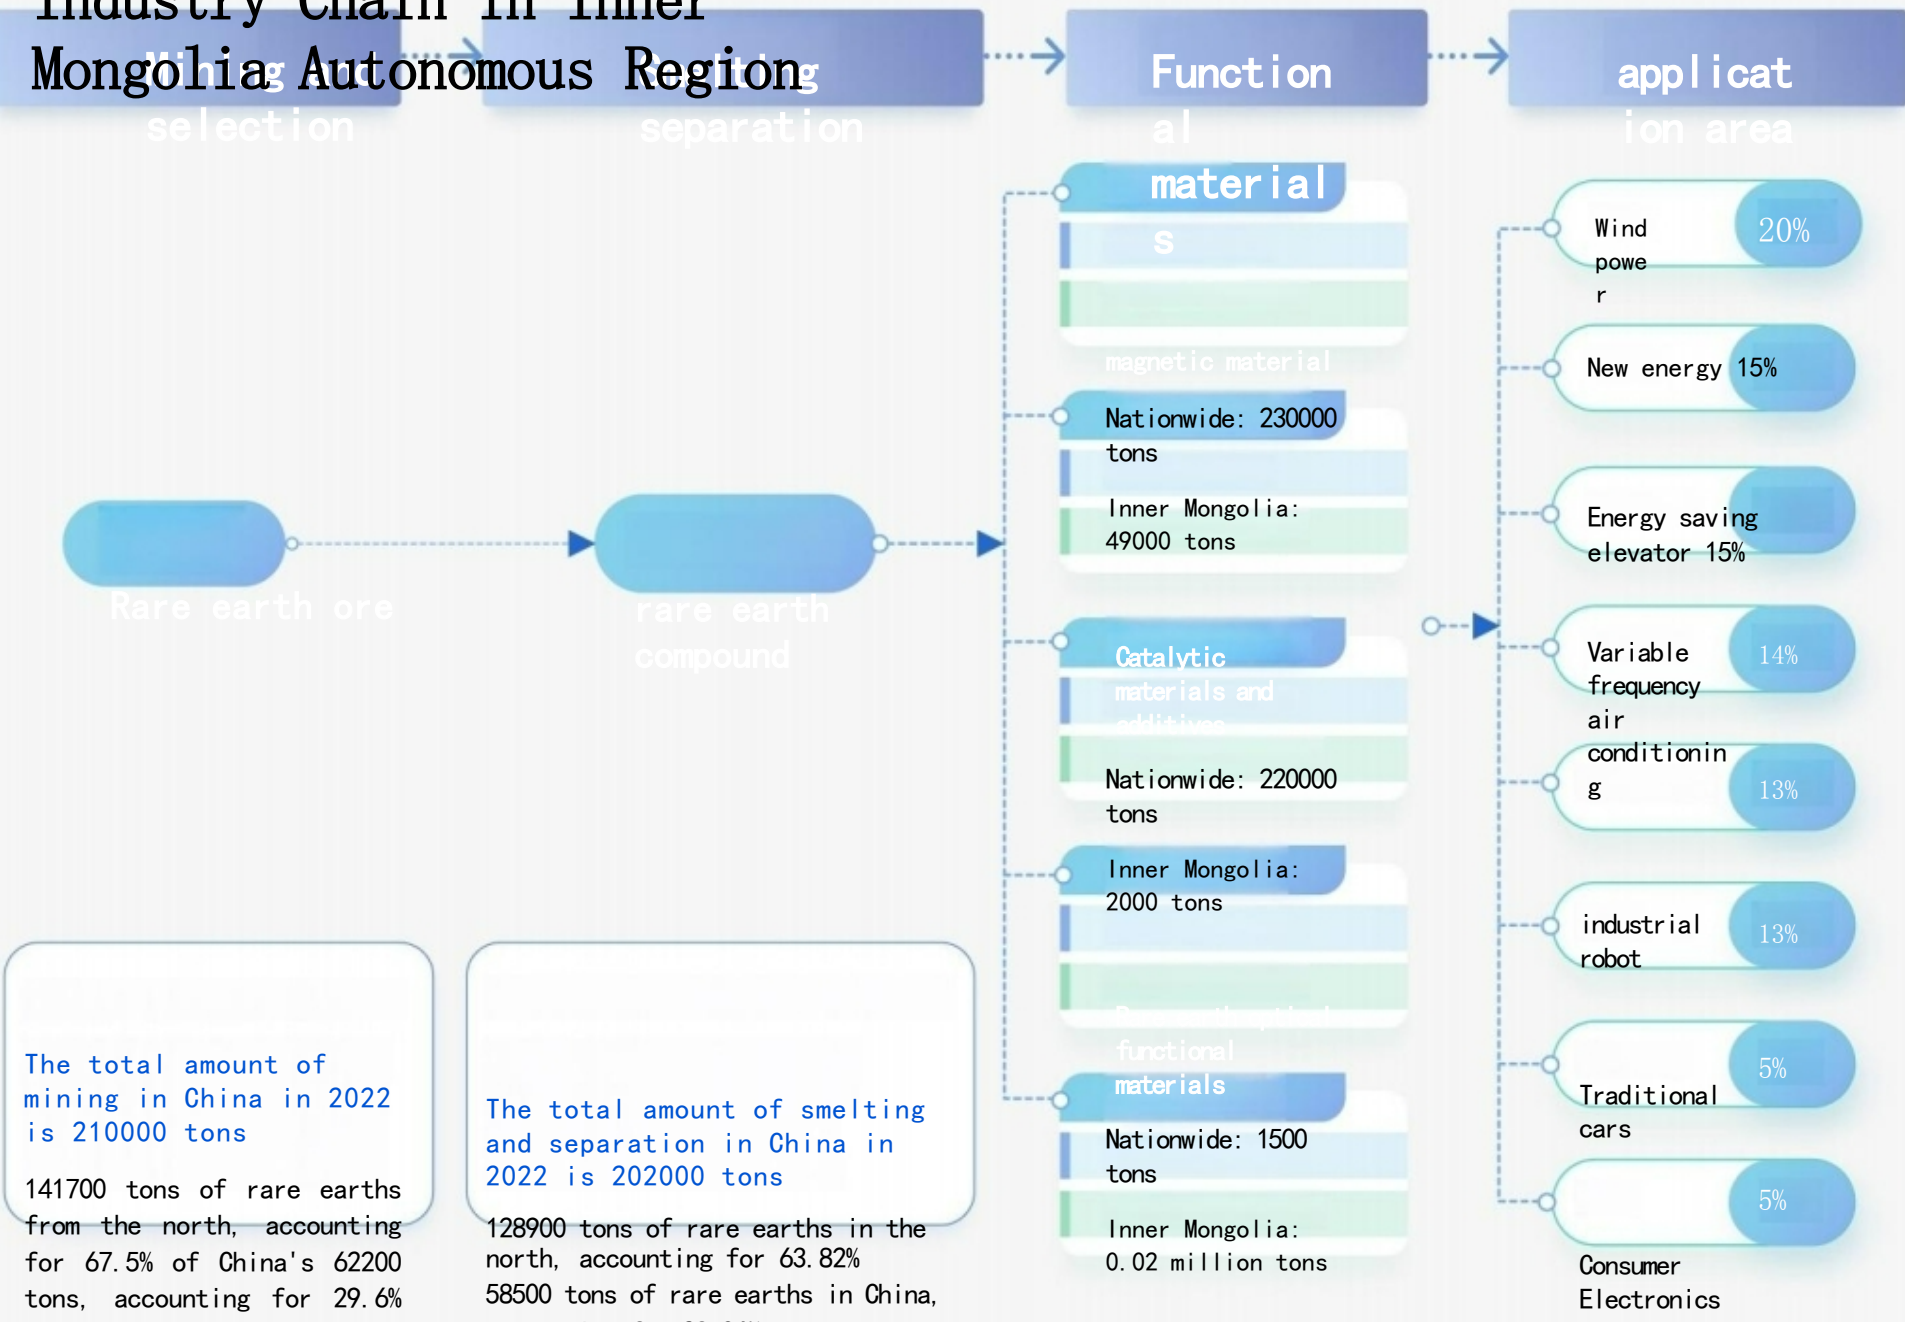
Industry Chain in Inner Mongolia Autonomous Region

Mining and selection

Smelting separation

Functional materials

application area

magnetic material

Nationwide: 230000 tons

Inner Mongolia: 49000 tons

Catalytic materials and additives

Nationwide: 220000 tons

Inner Mongolia: 2000 tons

functional materials

Nationwide: 1500 tons

Inner Mongolia: 0.02 million tons

Wind power 20%

New energy 15%

Energy saving elevator 15%

Variable frequency air conditioning 14%

13%

industrial robot 13%

Traditional cars 5%

Consumer Electronics 5%

Rare earth ore

rare earth compound

The total amount of mining in China in 2022 is 210000 tons

141700 tons of rare earths from the north, accounting for 67.5% of China's 62200 tons, accounting for 29.6%

The total amount of smelting and separation in China in 2022 is 202000 tons

128900 tons of rare earths in the north, accounting for 63.82% 58500 tons of rare earths in China,